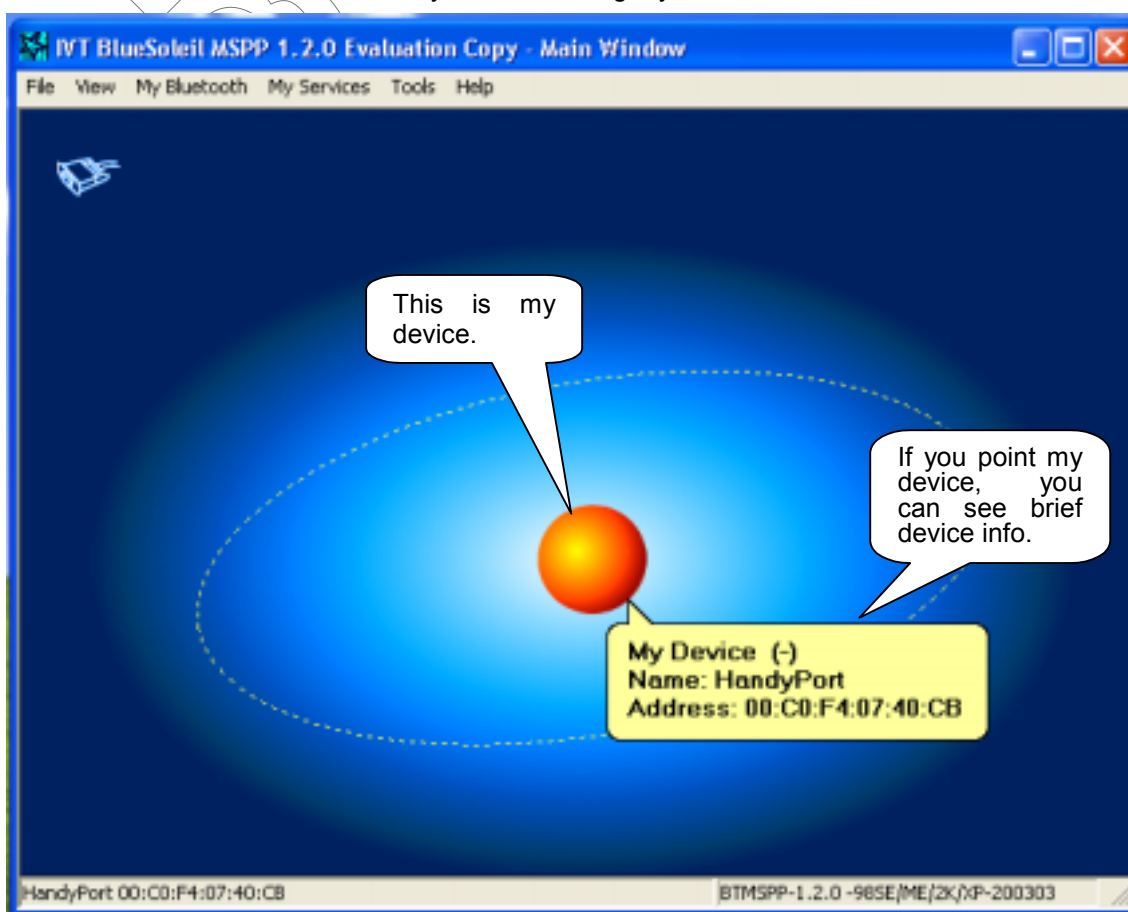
IVT BlueSoleil MSPP 1.2.0 Evaluation Copy - Main Window

File View My Bluetooth My Services Tools Help

This is my device.

If you point my device, you can see brief device info.

My Device (-)
Name: HandyPort
Address: 00:C0:F4:07:40:CB

HandyPort 00:C0:F4:07:40:CB

BTMSPP-1.2.0 -98SE/ME/2K/XP-200303